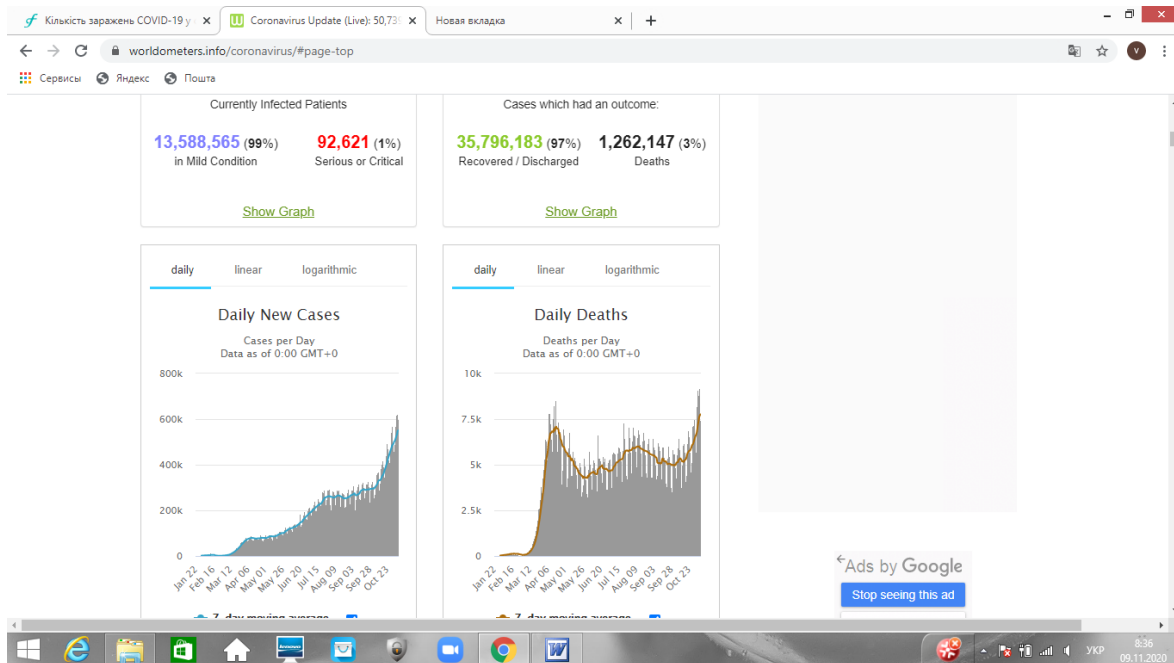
Кількість заражень COVID-19 у
Coronavirus Update (Live): 50,73
Новая вкладка

worldometers.info/coronavirus/#page-top

Сервисы Яндекс Пошта

Currently Infected Patients

13,588,565 (99%) in Mild Condition
92,621 (1%) Serious or Critical

Show Graph

Cases which had an outcome:

35,796,183 (97%) Recovered / Discharged
1,262,147 (3%) Deaths

Show Graph

daily linear logarithmic

Daily New Cases

Cases per Day
Data as of 0:00 GMT+0

800k
600k
400k
200k
0

Jan 22 Feb 16 Mar 12 Apr 06 May 01 May 26 Jun 20 Jul 15 Aug 09 Sep 03 Sep 28 Oct 23

daily linear logarithmic

Daily Deaths

Deaths per Day
Data as of 0:00 GMT+0

10k
7.5k
5k
2.5k
0

Jan 22 Feb 16 Mar 12 Apr 06 May 01 May 26 Jun 20 Jul 15 Aug 09 Sep 03 Sep 28 Oct 23

Ads by Google
Stop seeing this ad

УКР 8:36 09.11.2020